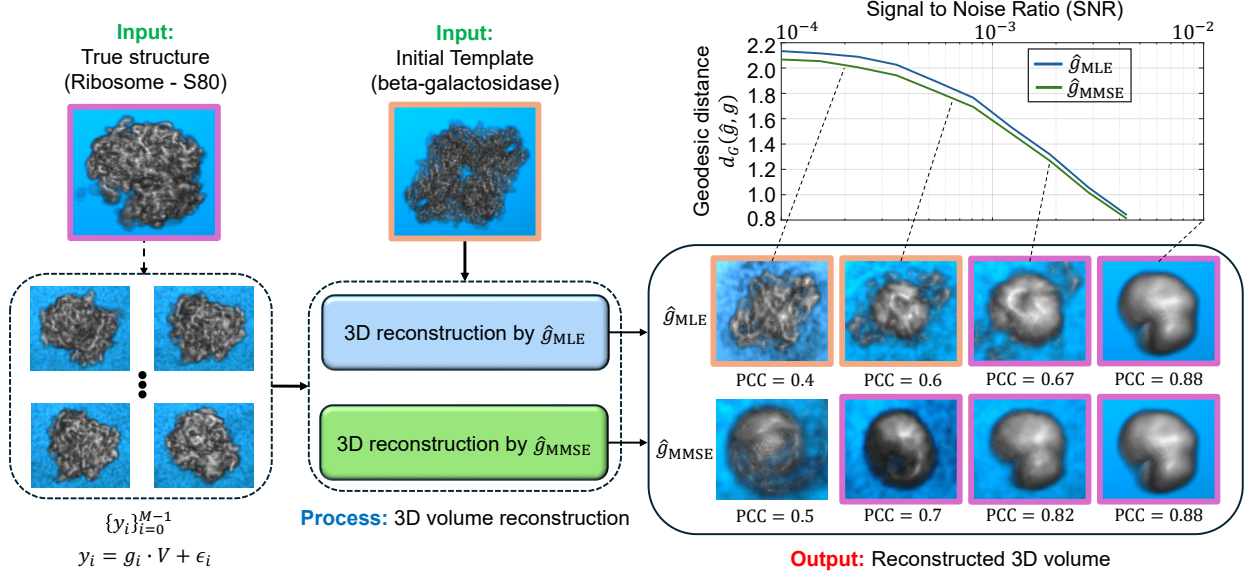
Input:
True structure
(Ribosome - S80)

Input:
Initial Template
(beta-galactosidase)

Signal to Noise Ratio (SNR)

$10^{-4}$ $10^{-3}$ $10^{-2}$

Geodesic distance $d_G(\hat{g}, g)$

2.2
2.0
1.8
1.6
1.4
1.2
1.0
0.8

$\hat{g}_{\mathrm{MLE}}$
$\hat{g}_{\mathrm{MMSE}}$

3D reconstruction by $\hat{g}_{\mathrm{MLE}}$

3D reconstruction by $\hat{g}_{\mathrm{MMSE}}$

$\hat{g}_{\mathrm{MLE}}$

PCC = 0.4 PCC = 0.6 PCC = 0.67 PCC = 0.88

$\hat{g}_{\mathrm{MMSE}}$

PCC = 0.5 PCC = 0.7 PCC = 0.82 PCC = 0.88

$\{y_i\}_{i=0}^{M-1}$
$y_i = g_i \cdot V + \epsilon_i$

Process: 3D volume reconstruction

Output: Reconstructed 3D volume